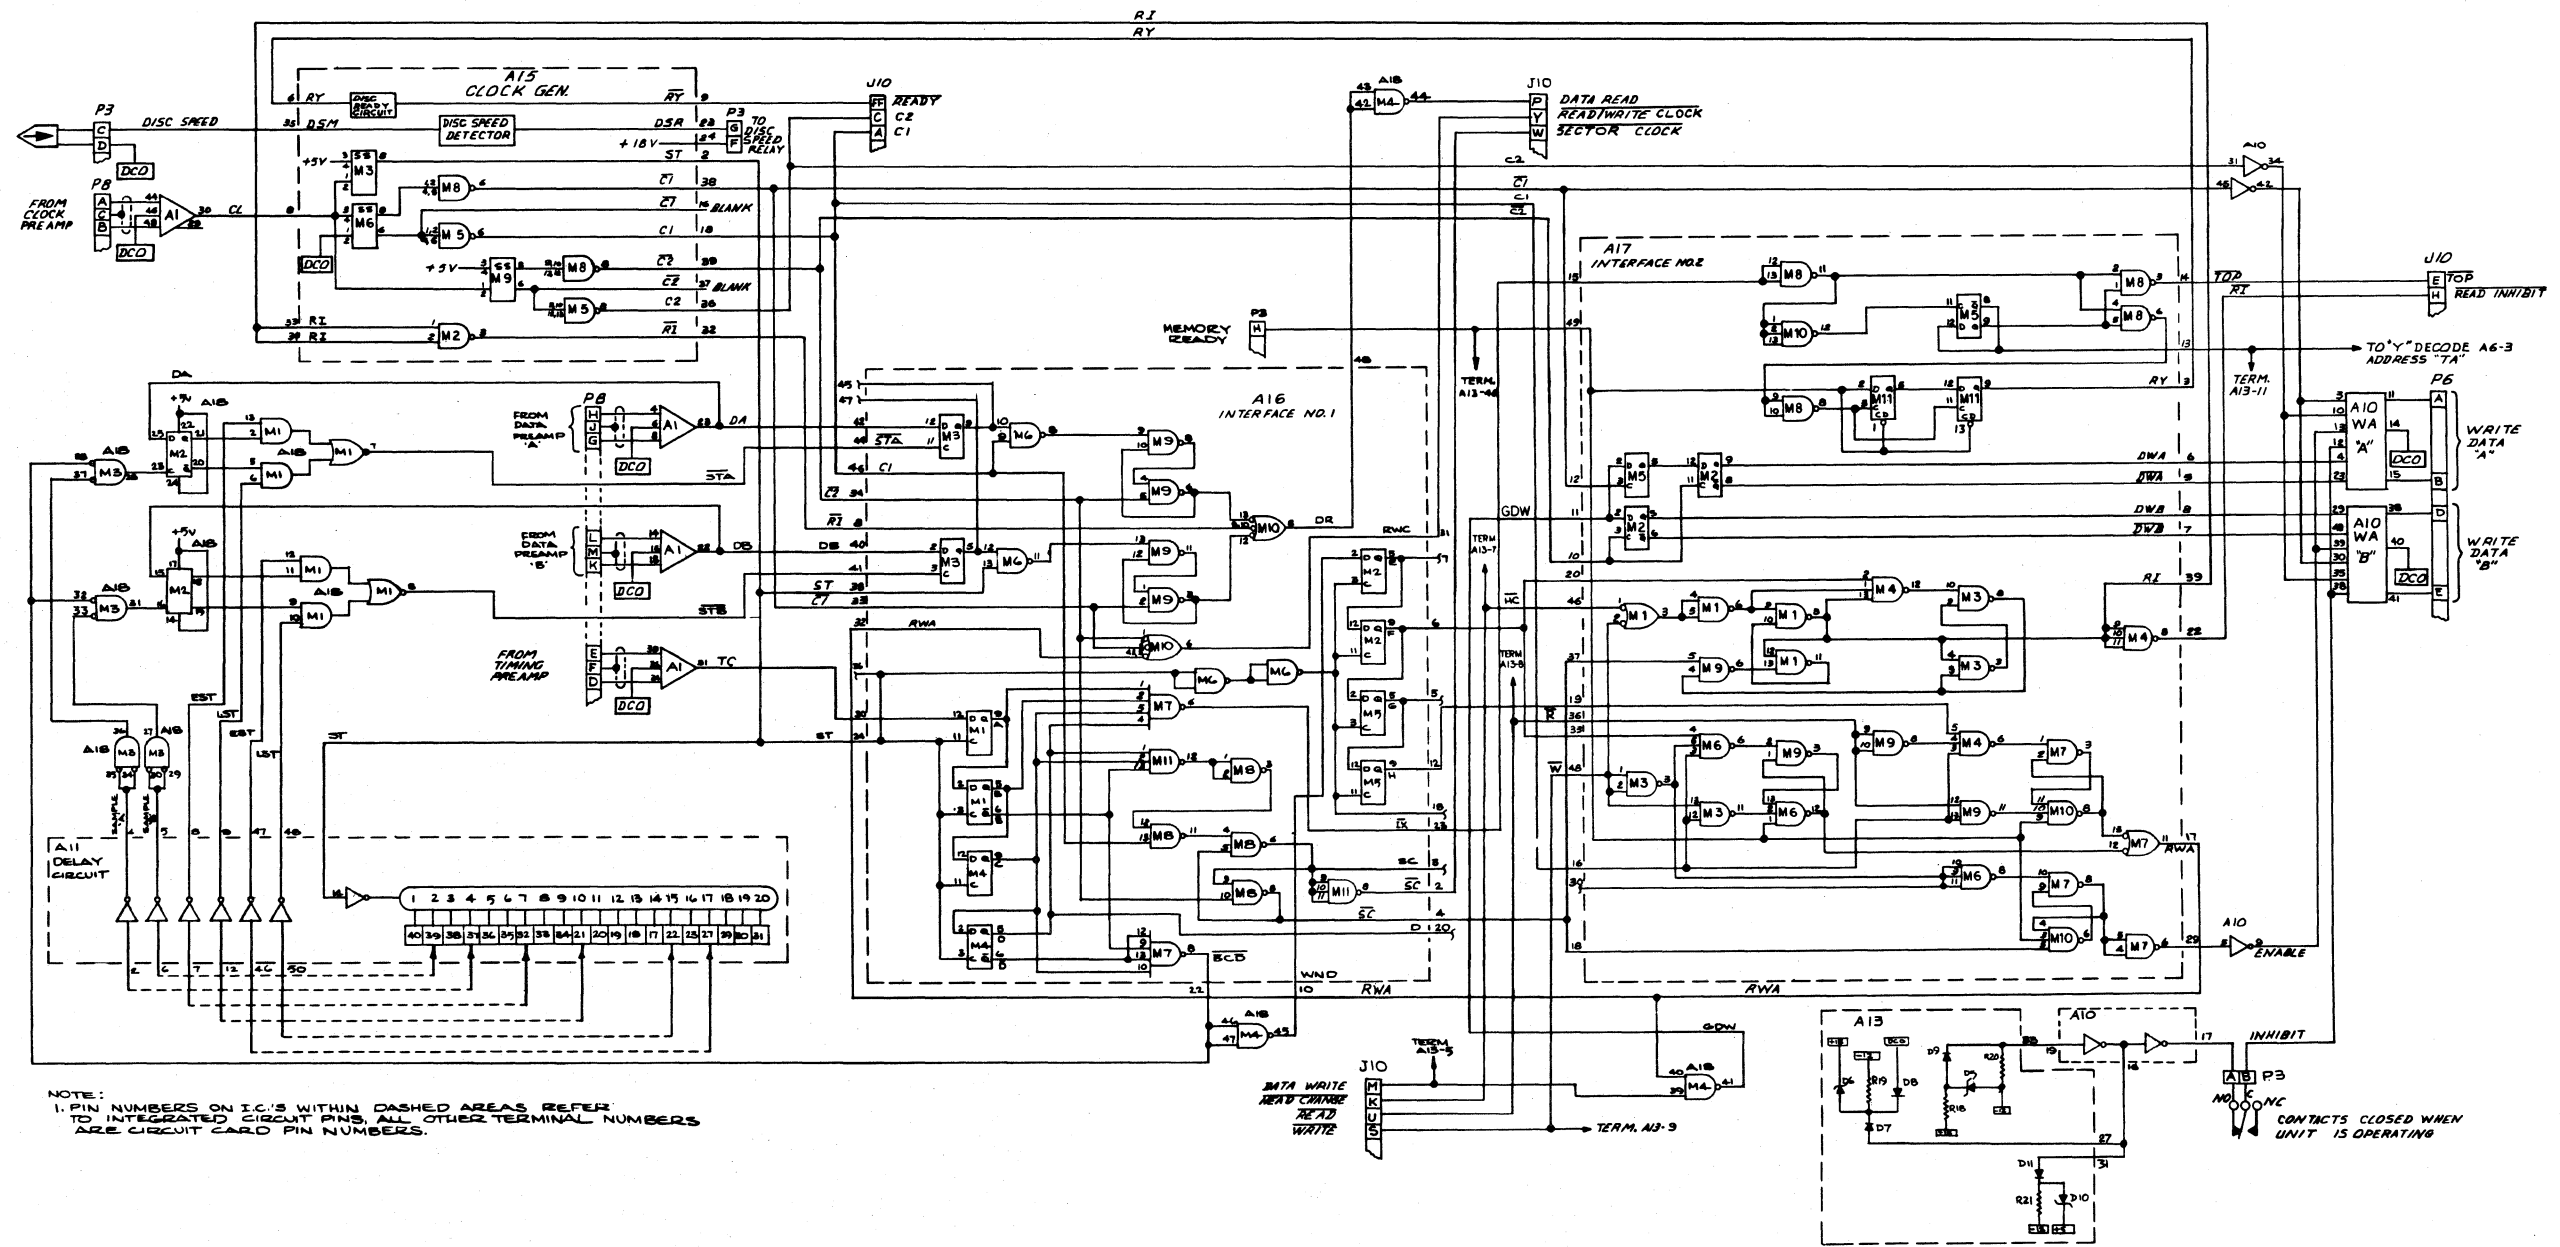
RI
RY

A15
CLOCK GEN.

DISC READY CIRCUIT
DISC SPEED DETECTOR

P3
DISC SPEED
DSM
DSR
RY
$\overline{RY}$
+18V
ST
+5V
P3
TO DISC SPEED RELAY

J10
READY
C2
C1

FROM CLOCK PREAMP
P8
A1
CL
DCO

M3
M6
M8
M5
M9
M2

$\overline{C1}$ 38
$\overline{C7}$ 16 BLANK
C1 18
$\overline{C2}$ 39
$\overline{C2}$ 37 BLANK
C2 36
$\overline{RI}$ 32

A18
M4
J10
DATA READ
$\overline{READ/WRITE}$ CLOCK
$\overline{SECTOR}$ CLOCK

C2
$\overline{C1}$
C1
$\overline{C1}$

A10

A17
INTERFACE NO.2

J10
$\overline{TOP}$
$\overline{RI}$
READ INHIBIT

TO "Y" DECODE A6-3 ADDRESS "TA"

TERM. A13-11

MEMORY READY
P3

TERM. A13-46

A16
INTERFACE NO. 1

DA
A18
+5V
M2
M1
M3
$\overline{STA}$

FROM DATA PREAMP "A"
P8
A1
DA
DCO

FROM DATA PREAMP "B"
DB
$\overline{STB}$

FROM TIMING PREAMP
TC

DCO

STA
C1
$\overline{C2}$
$\overline{RI}$
DB
ST
$\overline{C7}$

M6
M9
M10
DR
RWC
RWA

GDW
TERM A13-7
TERM A13-8

$\overline{HC}$
$\overline{R}$
$\overline{W}$

DWA
$\overline{DWA}$
DWB
$\overline{DWB}$

RI 39

A10 WA "A"
A10 WA "B"
DCO
P6
WRITE DATA "A"
WRITE DATA "B"

EST
LST
EST
LST
ST

A18
SAMPLE A
SAMPLE B

A11
DELAY CIRCUIT

1 2 3 4 5 6 7 8 9 10 11 12 13 14 15 16 17 18 19 20
40 39 38 37 36 35 32 33 34 21 20 19 18 17 22 25 27 28 30 31

M7
M11
M8
M1
M4
$\overline{BCD}$
WND
SC
$\overline{SC}$
$\overline{SC}$
D
$\overline{LK}$

RWA
RWA

A18
M4

A10
ENABLE

TERM A13-5
J10
DATA WRITE
HEAD CHANGE
$\overline{READ}$
$\overline{WRITE}$
TERM. A13-9

GDW
A18
M4

A13
D6
R19
D8
D9
D7
R20
R18
D7
D11
R21
D10

A10
INHIBIT
P3
NO C NC
CONTACTS CLOSED WHEN UNIT IS OPERATING

NOTE:
1. PIN NUMBERS ON I.C.'S WITHIN DASHED AREAS REFER TO INTEGRATED CIRCUIT PINS, ALL OTHER TERMINAL NUMBERS ARE CIRCUIT CARD PIN NUMBERS.